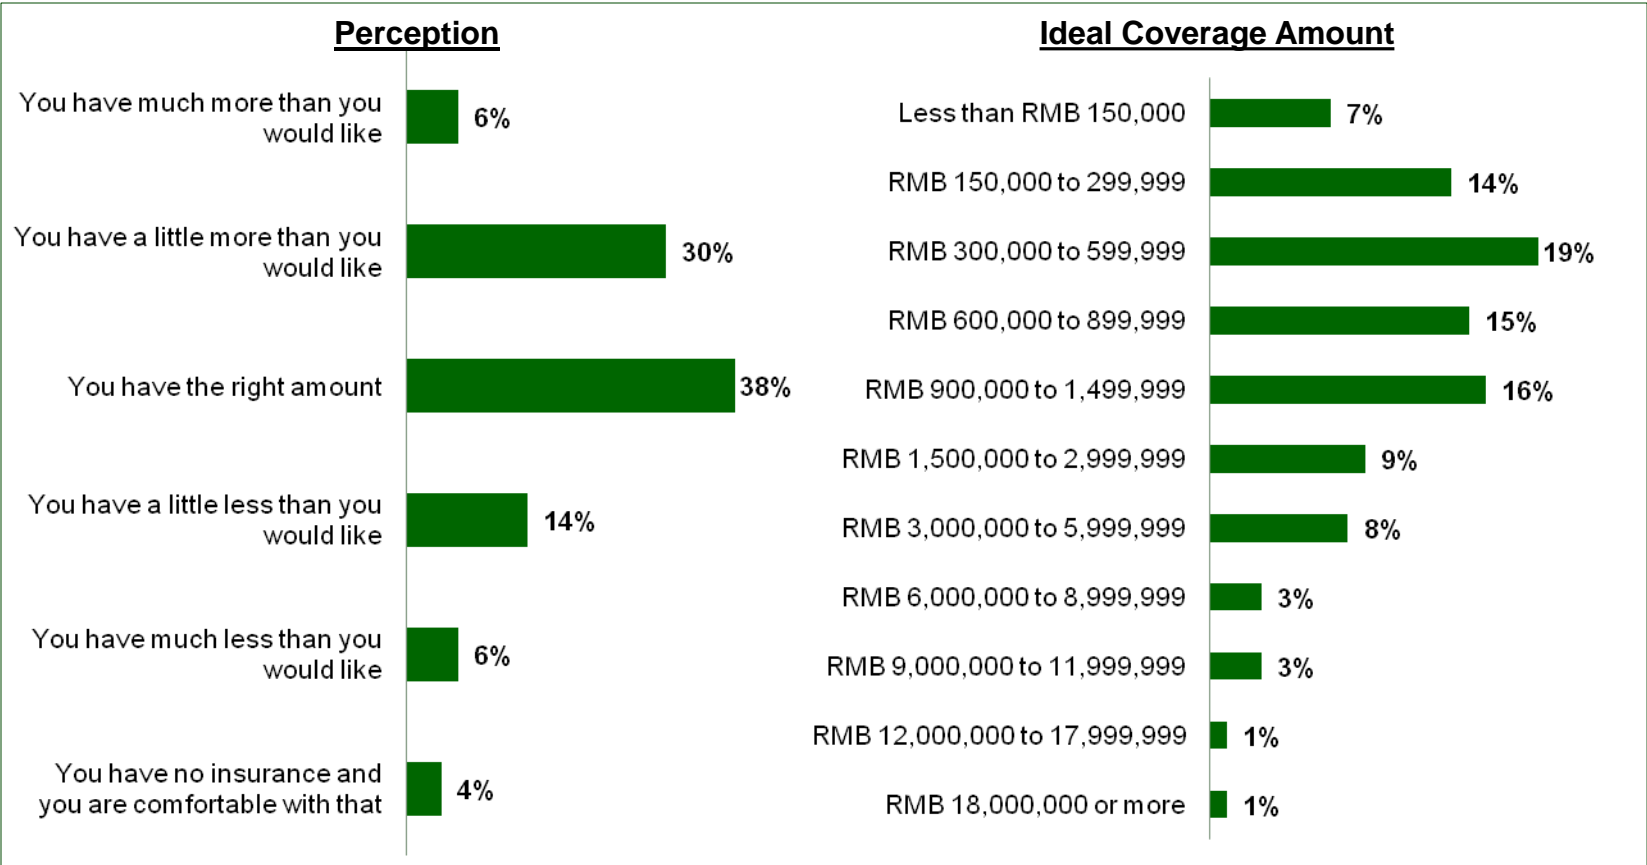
Perception

You have much more than you would like 6%

You have a little more than you would like 30%

You have the right amount 38%

You have a little less than you would like 14%

You have much less than you would like 6%

You have no insurance and you are comfortable with that 4%

Ideal Coverage Amount

Less than RMB 150,000 7%

RMB 150,000 to 299,999 14%

RMB 300,000 to 599,999 19%

RMB 600,000 to 899,999 15%

RMB 900,000 to 1,499,999 16%

RMB 1,500,000 to 2,999,999 9%

RMB 3,000,000 to 5,999,999 8%

RMB 6,000,000 to 8,999,999 3%

RMB 9,000,000 to 11,999,999 3%

RMB 12,000,000 to 17,999,999 1%

RMB 18,000,000 or more 1%